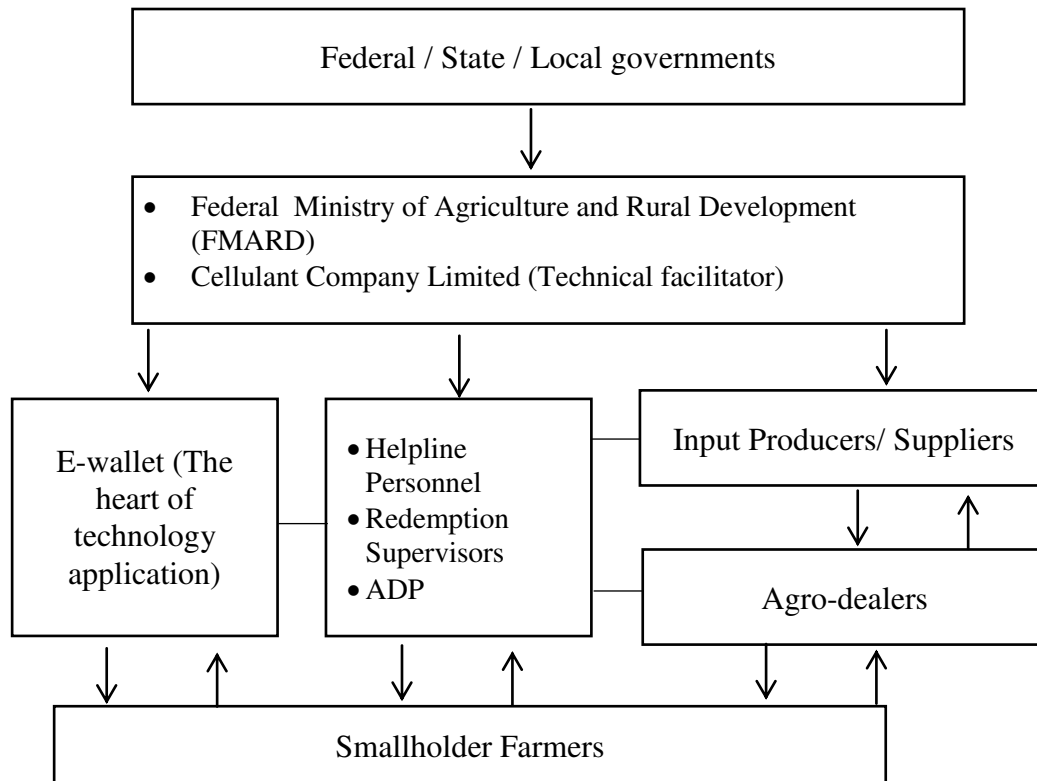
Federal / State / Local governments

- Federal Ministry of Agriculture and Rural Development (FMARD)
- Cellulant Company Limited (Technical facilitator)

E-wallet (The heart of technology application)

- Helpline Personnel
- Redemption Supervisors
- ADP

Input Producers/ Suppliers

Agro-dealers

Smallholder Farmers